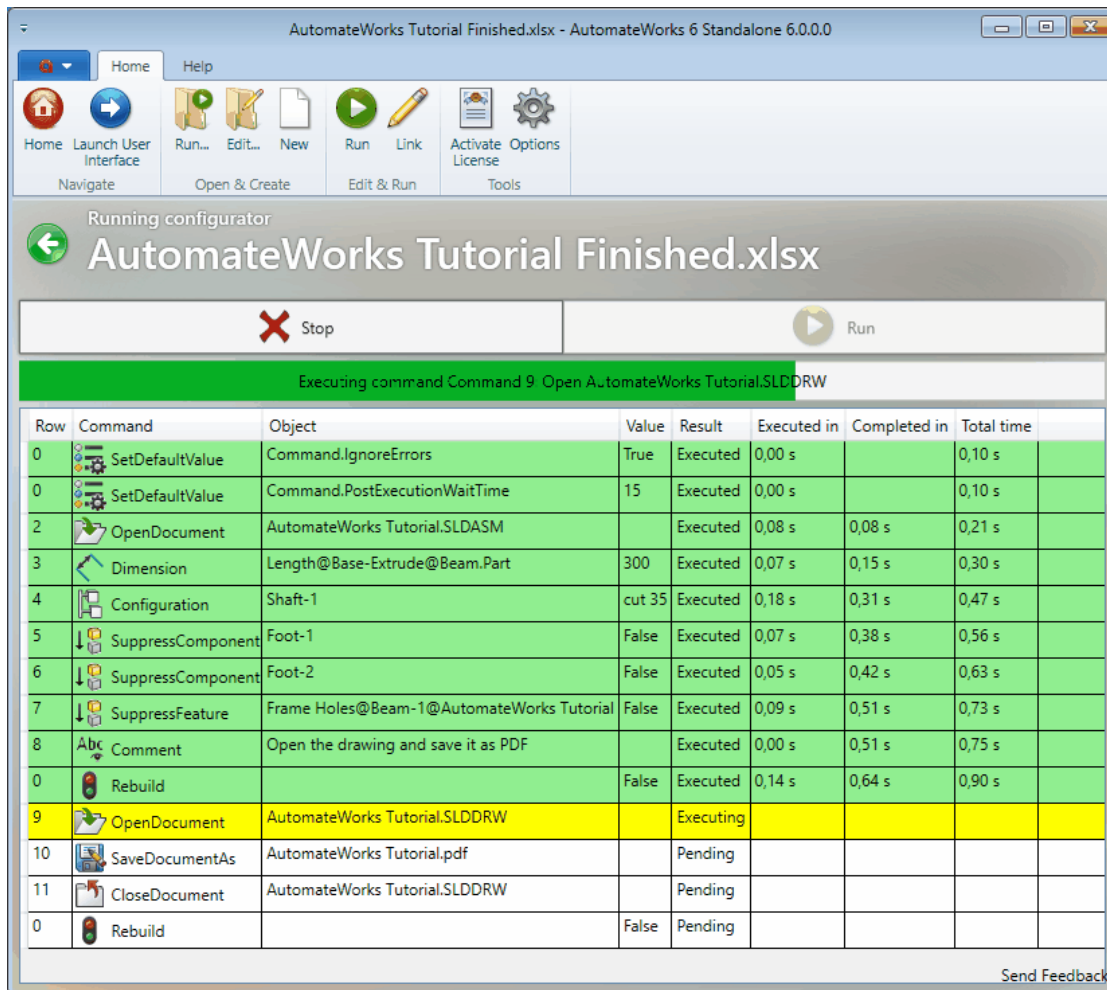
AutomateWorks Tutorial Finished.xlsx - AutomateWorks 6 Standalone 6.0.0.0

Home Help

Home Launch User Interface
Navigate

Run... Edit... New
Open & Create

Run Link
Edit & Run

Activate License Options
Tools

Running configurator
AutomateWorks Tutorial Finished.xlsx

Stop Run

Executing command Command 9: Open AutomateWorks Tutorial.SLDDRW

| Row | Command | Object | Value | Result | Executed in | Completed in | Total time |
|---|---|---|---|---|---|---|---|
| 0 | SetDefaultValue | Command.IgnoreErrors | True | Executed | 0,00 s |  | 0,10 s |
| 0 | SetDefaultValue | Command.PostExecutionWaitTime | 15 | Executed | 0,00 s |  | 0,10 s |
| 2 | OpenDocument | AutomateWorks Tutorial.SLDASM |  | Executed | 0,08 s | 0,08 s | 0,21 s |
| 3 | Dimension | Length@Base-Extrude@Beam.Part | 300 | Executed | 0,07 s | 0,15 s | 0,30 s |
| 4 | Configuration | Shaft-1 | cut 35 | Executed | 0,18 s | 0,31 s | 0,47 s |
| 5 | SuppressComponent | Foot-1 | False | Executed | 0,07 s | 0,38 s | 0,56 s |
| 6 | SuppressComponent | Foot-2 | False | Executed | 0,05 s | 0,42 s | 0,63 s |
| 7 | SuppressFeature | Frame Holes@Beam-1@AutomateWorks Tutorial | False | Executed | 0,09 s | 0,51 s | 0,73 s |
| 8 | Comment | Open the drawing and save it as PDF |  | Executed | 0,00 s | 0,51 s | 0,75 s |
| 0 | Rebuild |  | False | Executed | 0,14 s | 0,64 s | 0,90 s |
| 9 | OpenDocument | AutomateWorks Tutorial.SLDDRW |  | Executing |  |  |  |
| 10 | SaveDocumentAs | AutomateWorks Tutorial.pdf |  | Pending |  |  |  |
| 11 | CloseDocument | AutomateWorks Tutorial.SLDDRW |  | Pending |  |  |  |
| 0 | Rebuild |  | False | Pending |  |  |  |

Send Feedback